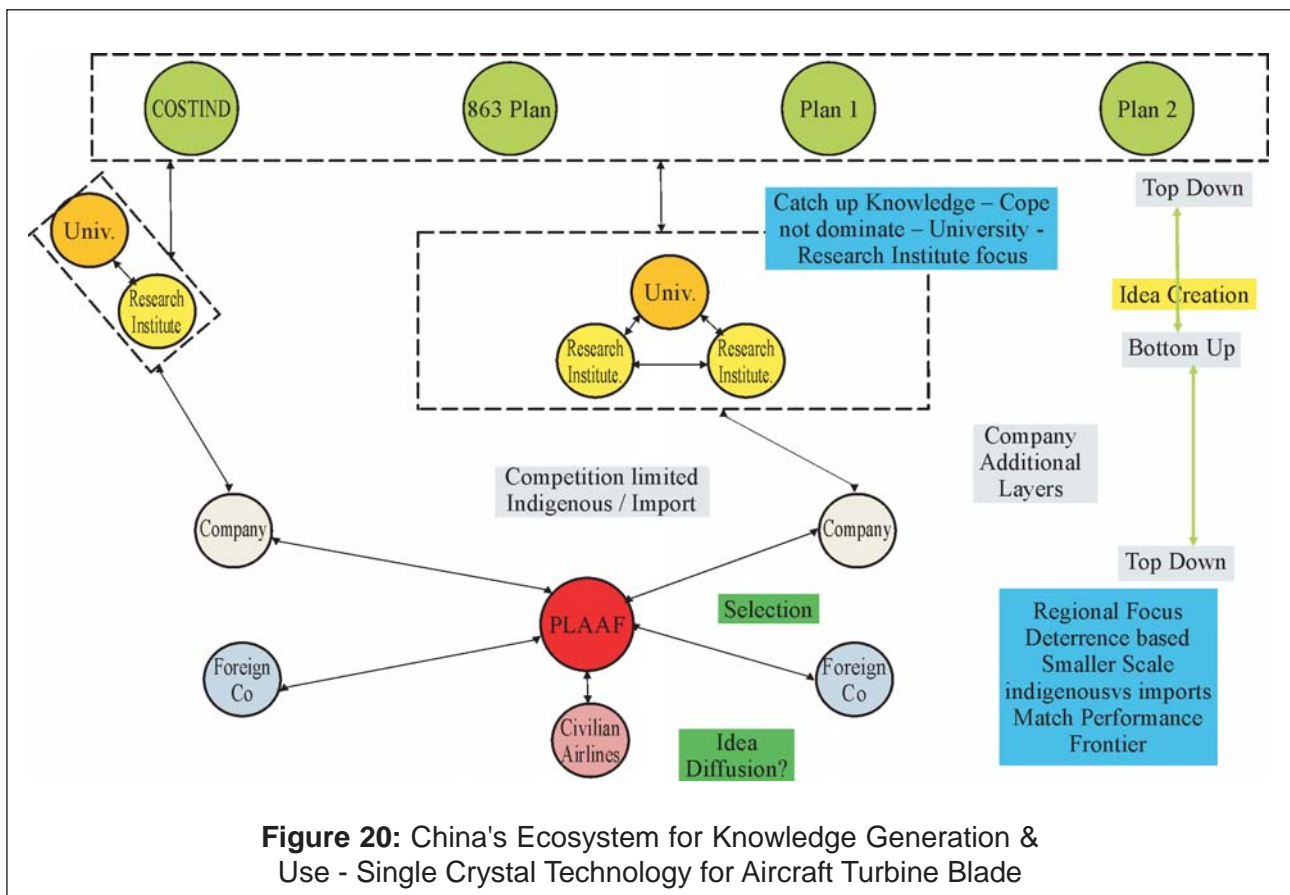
COSTIND

863 Plan

Plan 1

Plan 2

Top Down

Catch up Knowledge – Cope not dominate – University - Research Institute focus

Univ.

Research Institute

Univ.

Research Institute.

Research Institute.

Idea Creation

Bottom Up

Company Additional Layers

Competition limited Indigenous / Import

Company

Company

Top Down

Selection

PLAAF

Regional Focus Deterrence based Smaller Scale indigenousvs imports Match Performance Frontier

Foreign Co

Foreign Co

Civilian Airlines

Idea Diffusion?

**Figure 20:** China's Ecosystem for Knowledge Generation & Use - Single Crystal Technology for Aircraft Turbine Blade